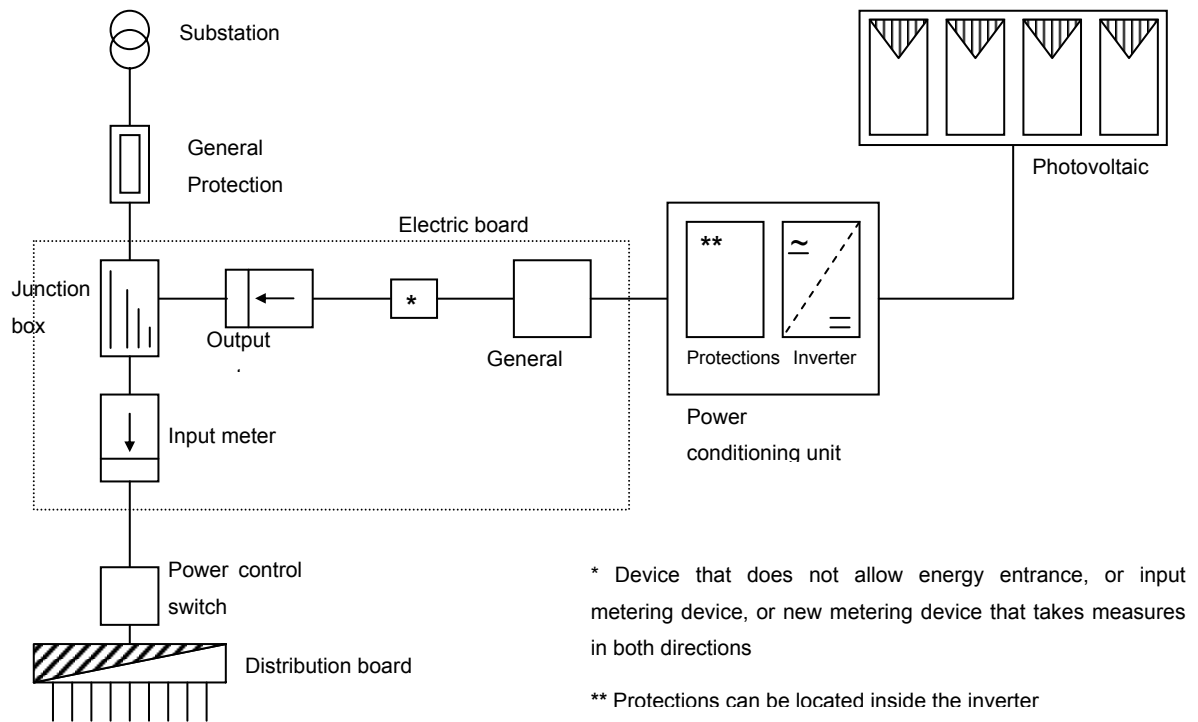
Substation

General Protection

Photovoltaic

Electric board

**

$\simeq$

$=$

Junction box

*

Output

General

Protections Inverter

Power conditioning unit

Input meter

Power control switch

Distribution board

* Device that does not allow energy entrance, or input metering device, or new metering device that takes measures in both directions

** Protections can be located inside the inverter